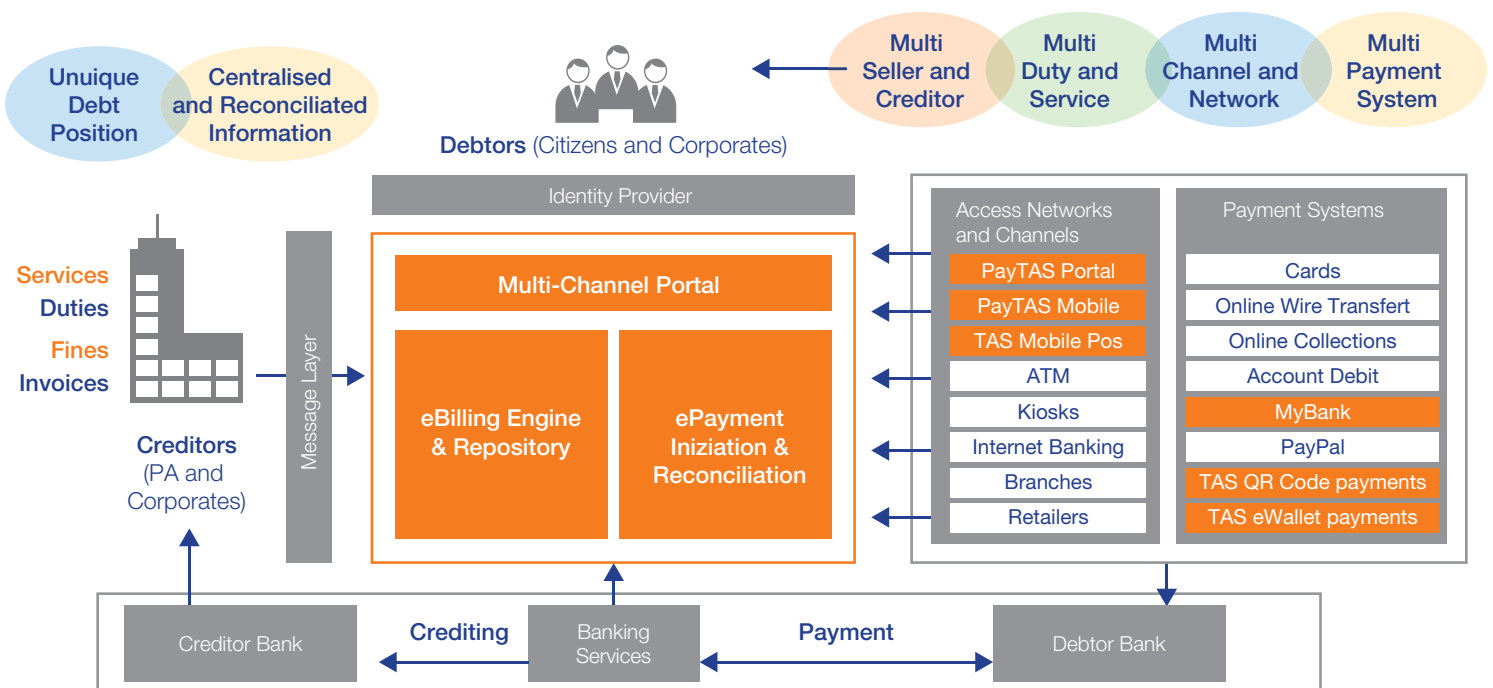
Unuique Debt Position

Centralised and Reconciliated Information

Debtors (Citizens and Corporates)

Multi Seller and Creditor

Multi Duty and Service

Multi Channel and Network

Multi Payment System

Identity Provider

Services
Duties
Fines
Invoices

Creditors (PA and Corporates)

Message Layer

Multi-Channel Portal

eBilling Engine & Repository

ePayment Iniziation & Reconciliation

Access Networks and Channels

PayTAS Portal
PayTAS Mobile
TAS Mobile Pos
ATM
Kiosks
Internet Banking
Branches
Retailers

Payment Systems

Cards
Online Wire Transfert
Online Collections
Account Debit
MyBank
PayPal
TAS QR Code payments
TAS eWallet payments

Creditor Bank

Crediting

Banking Services

Payment

Debtor Bank